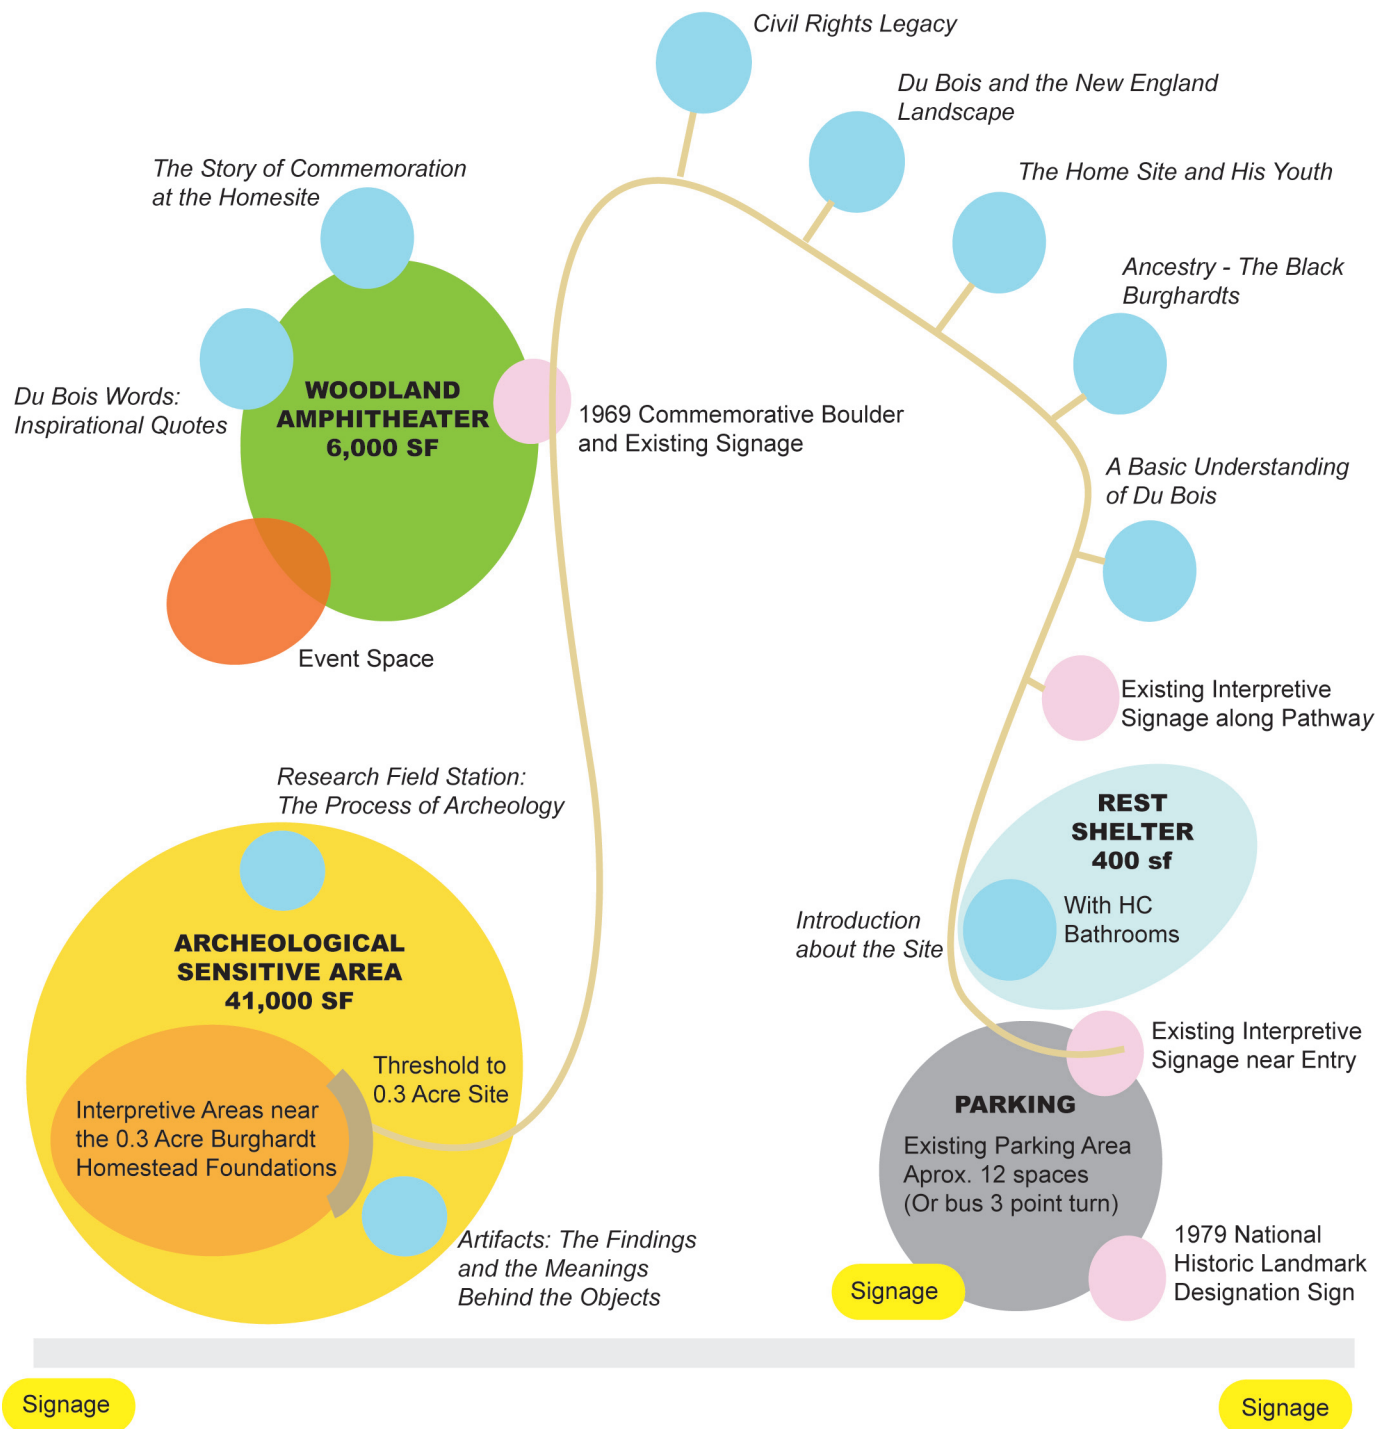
Civil Rights Legacy

Du Bois and the New England Landscape

The Home Site and His Youth

The Story of Commemoration at the Homesite

Ancestry - The Black Burghardts

Du Bois Words: Inspirational Quotes

WOODLAND AMPHITHEATER 6,000 SF

1969 Commemorative Boulder and Existing Signage

A Basic Understanding of Du Bois

Event Space

Existing Interpretive Signage along Pathway

Research Field Station: The Process of Archeology

REST SHELTER 400 sf

With HC Bathrooms

Introduction about the Site

ARCHEOLOGICAL SENSITIVE AREA 41,000 SF

Threshold to 0.3 Acre Site

Existing Interpretive Signage near Entry

Interpretive Areas near the 0.3 Acre Burghardt Homestead Foundations

PARKING

Existing Parking Area Aprox. 12 spaces (Or bus 3 point turn)

Artifacts: The Findings and the Meanings Behind the Objects

1979 National Historic Landmark Designation Sign

Signage

Signage

Signage